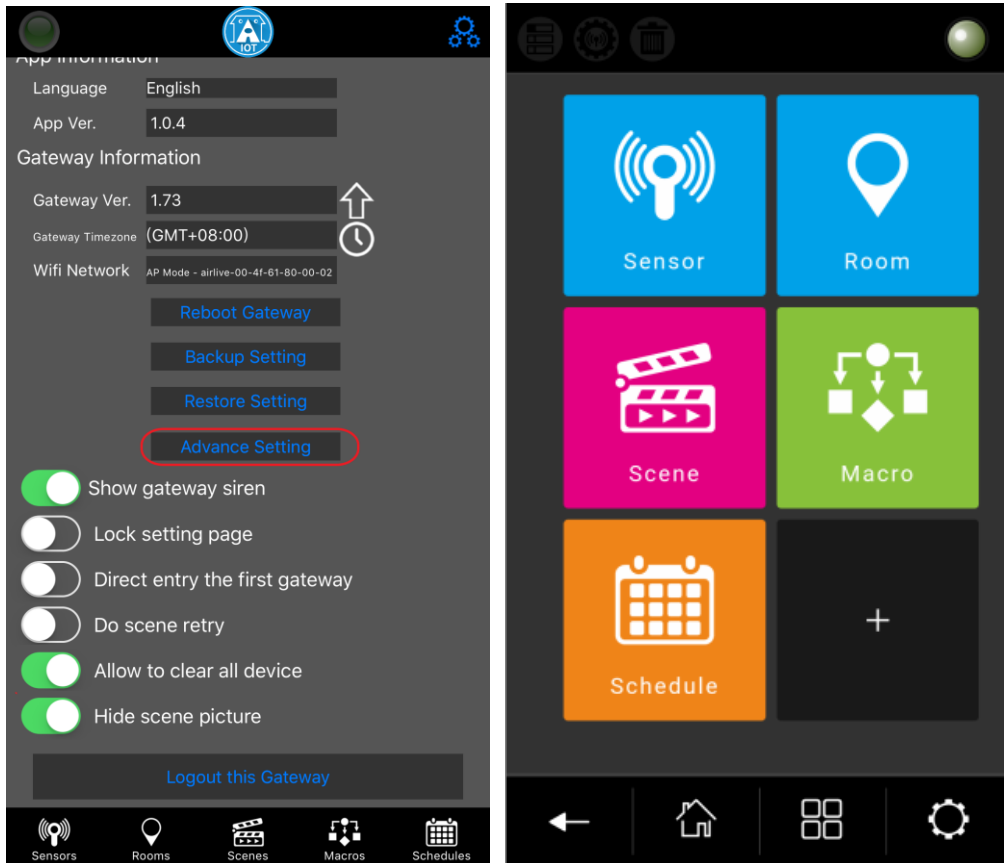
IOT

App Information

Language English

App Ver. 1.0.4

Gateway Information

Gateway Ver. 1.73

Gateway Timezone (GMT+08:00)

Wifi Network AP Mode - airlive-00-4f-61-80-00-02

Reboot Gateway

Backup Setting

Restore Setting

Advance Setting

Show gateway siren

Lock setting page

Direct entry the first gateway

Do scene retry

Allow to clear all device

Hide scene picture

Logout this Gateway

Sensors Rooms Scenes Macros Schedules

Sensor

Room

Scene

Macro

Schedule

+